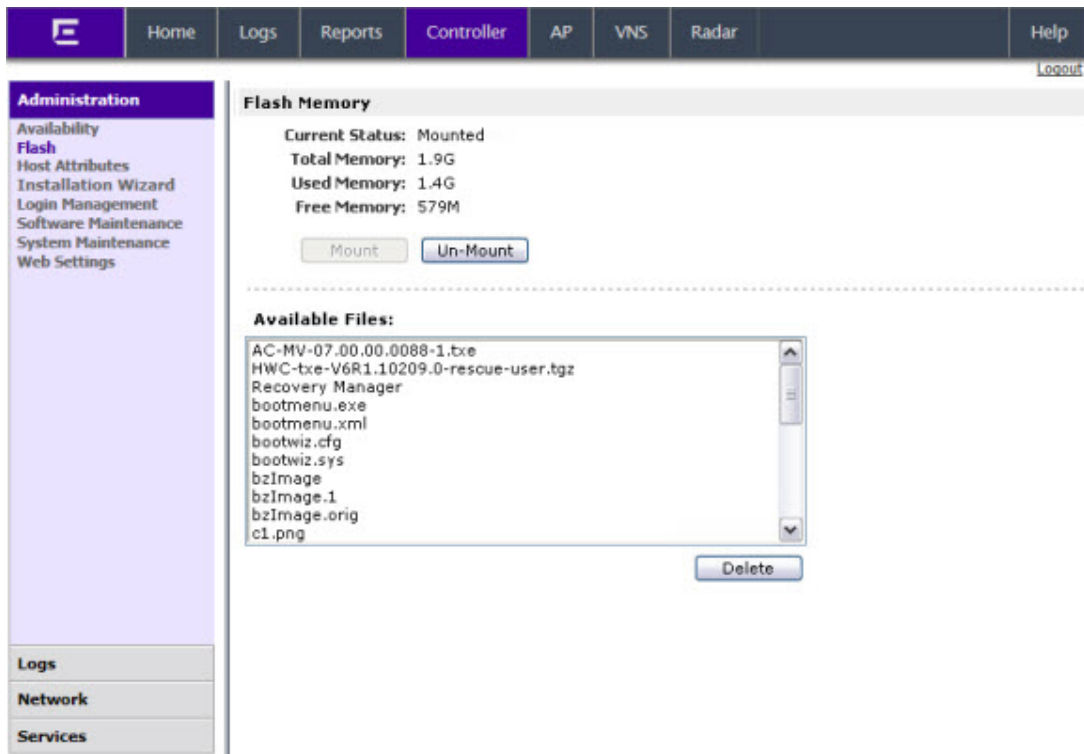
Home Logs Reports Controller AP VNS Radar Help

Logout

Administration

Availability
Flash
Host Attributes
Installation Wizard
Login Management
Software Maintenance
System Maintenance
Web Settings

Logs

Network

Services

Flash Memory

Current Status: Mounted
Total Memory: 1.9G
Used Memory: 1.4G
Free Memory: 579M

Mount Un-Mount

Available Files:

AC-MV-07.00.00.0088-1.txe
HWC-txe-V6R1.10209.0-rescue-user.tgz
Recovery Manager
bootmenu.exe
bootmenu.xml
bootwiz.cfg
bootwiz.sys
bzImage
bzImage.1
bzImage.orig
c1.png

Delete